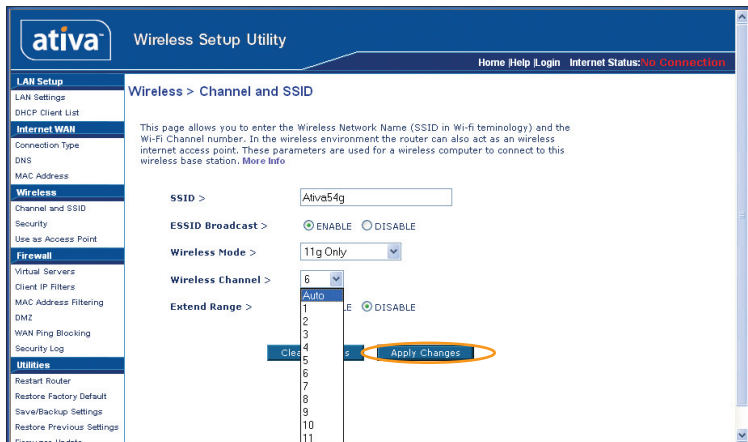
ativa Wireless Setup Utility

Home |Help |Login Internet Status: No Connection

LAN Setup
LAN Settings
DHCP Client List
Internet WAN
Connection Type
DNS
MAC Address
Wireless
Channel and SSID
Security
Use as Access Point
Firewall
Virtual Servers
Client IP Filters
MAC Address Filtering
DMZ
WAN Ping Blocking
Security Log
Utilities
Restart Router
Restore Factory Default
Save/Backup Settings
Restore Previous Settings
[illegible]

Wireless > Channel and SSID

This page allows you to enter the Wireless Network Name (SSID in Wi-fi teminology) and the Wi-Fi Channel number. In the wireless environment the router can also act as an wireless internet access point. These parameters are used for a wireless computer to connect to this wireless base station. More Info

SSID > Ativa54g

ESSID Broadcast > ENABLE DISABLE

Wireless Mode > 11g Only

Wireless Channel > 6

Auto
1
2
3
4
5
6
7
8
9
10
11

Extend Range > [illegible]LE DISABLE

Clea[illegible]s Apply Changes